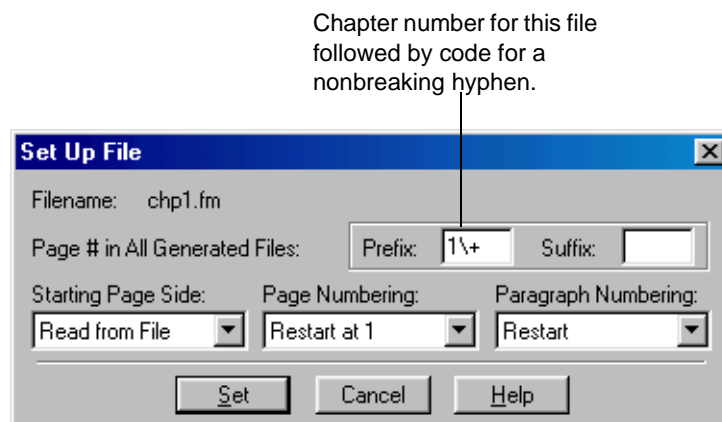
Chapter number for this file followed by code for a nonbreaking hyphen.

Set Up File

Filename: chp1.fm

Page # in All Generated Files:

Prefix: 1\+

Suffix:

Starting Page Side:

Read from File

Page Numbering:

Restart at 1

Paragraph Numbering:

Restart

Set

Cancel

Help